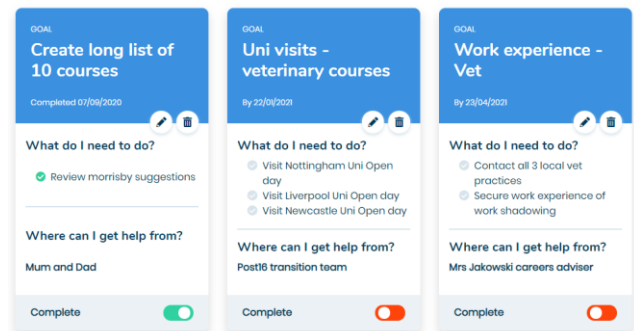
GOAL

Create long list of 10 courses

Completed 07/09/2020

What do I need to do?

Review morrisby suggestions

Where can I get help from?

Mum and Dad

Complete

GOAL

Uni visits - veterinary courses

By 22/01/2021

What do I need to do?

Visit Nottingham Uni Open day

Visit Liverpool Uni Open day

Visit Newcastle Uni Open day

Where can I get help from?

Post16 transition team

Complete

GOAL

Work experience - Vet

By 23/04/2021

What do I need to do?

Contact all 3 local vet practices

Secure work experience of work shadowing

Where can I get help from?

Mrs Jakowski careers adviser

Complete